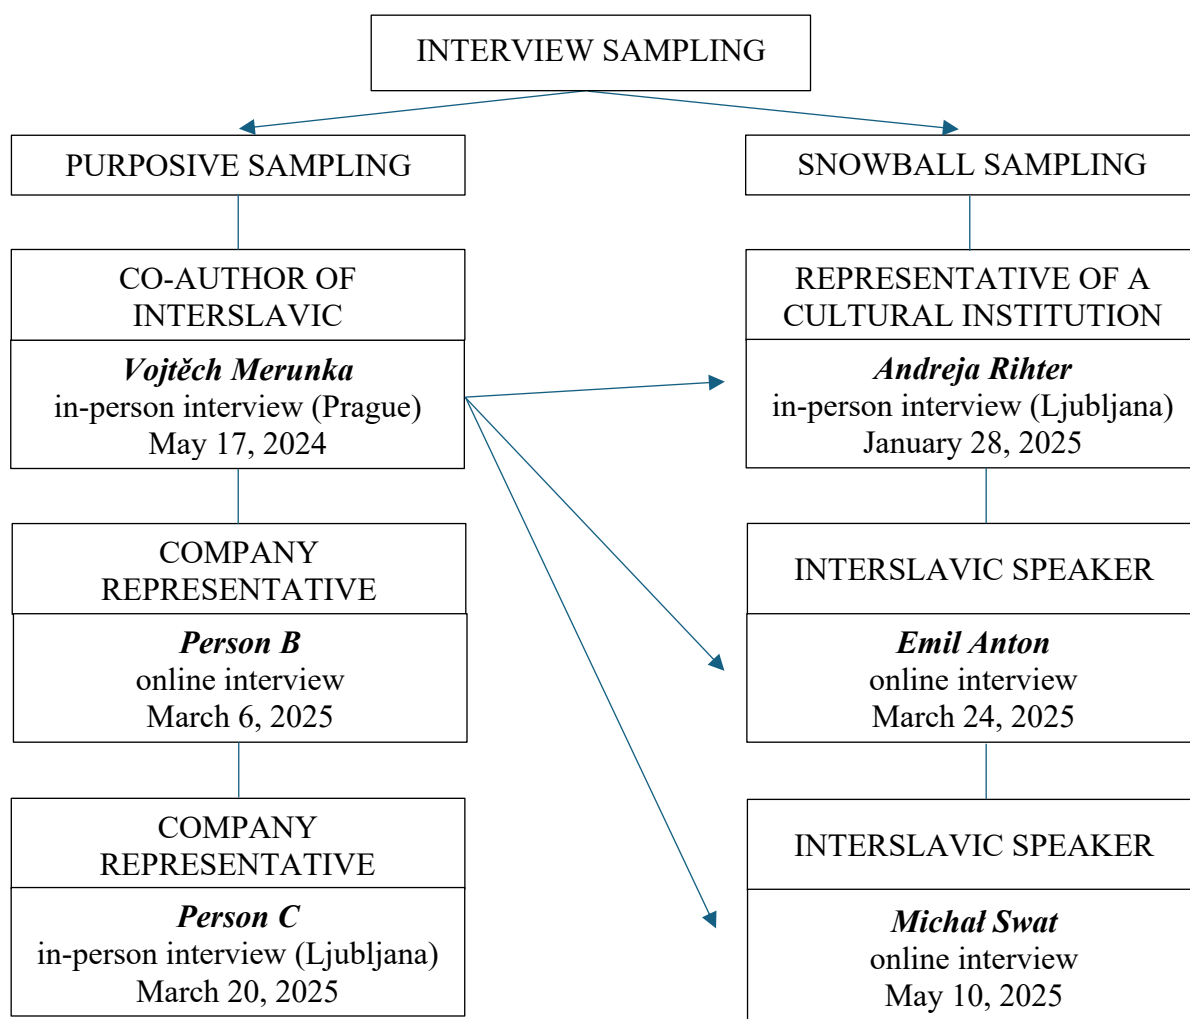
INTERVIEW SAMPLING

PURPOSIVE SAMPLING

CO-AUTHOR OF INTERSLAVIC

***Vojtěch Merunka***
in-person interview (Prague)
May 17, 2024

COMPANY REPRESENTATIVE

***Person B***
online interview
March 6, 2025

COMPANY REPRESENTATIVE

***Person C***
in-person interview (Ljubljana)
March 20, 2025

SNOWBALL SAMPLING

REPRESENTATIVE OF A CULTURAL INSTITUTION

***Andreja Rihter***
in-person interview (Ljubljana)
January 28, 2025

INTERSLAVIC SPEAKER

***Emil Anton***
online interview
March 24, 2025

INTERSLAVIC SPEAKER

***Michał Swat***
online interview
May 10, 2025